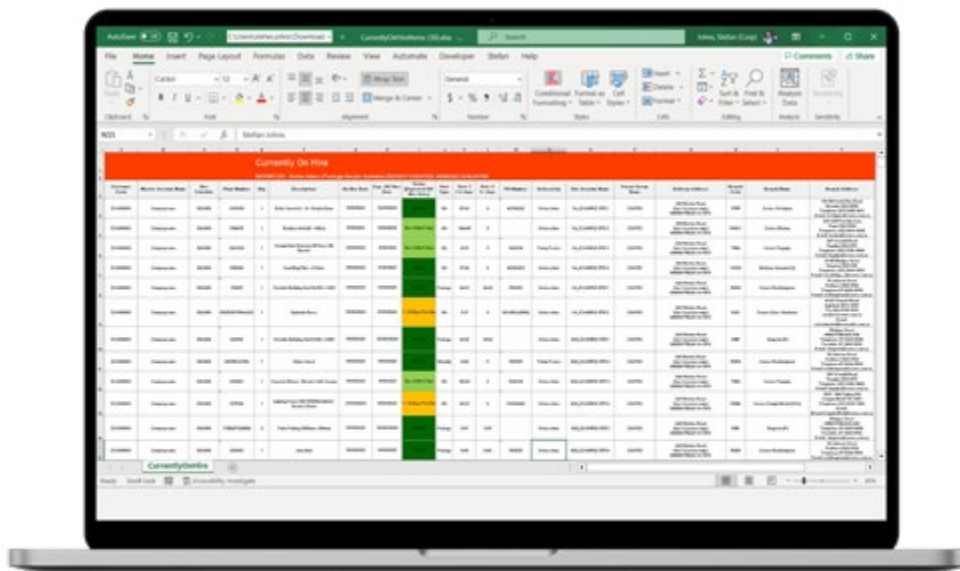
AutoSave  C:\Users\stefan.johns\Download  CurrentlyOnHire  Johns, Stefan (Corp)

File  Home  Insert  Page Layout  Formulas  Data  Review  View  Automate  Developer  Stefan  Help  Comments  Share

Calibri  12  Wrap Text  General  Merge & Center  Conditional Formatting  Format as Table  Cell Styles  Insert  Delete  Format  Sort & Filter  Find & Select  Analyze Data  Sensitivity

Clipboard  Font  Alignment  Number  Styles  Cells  Editing  Analysis  Sensitivity

Stefan Johns

Currently On Hire

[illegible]

CurrentlyOnHire

Ready  Scroll Lock  Accessibility: Investigate